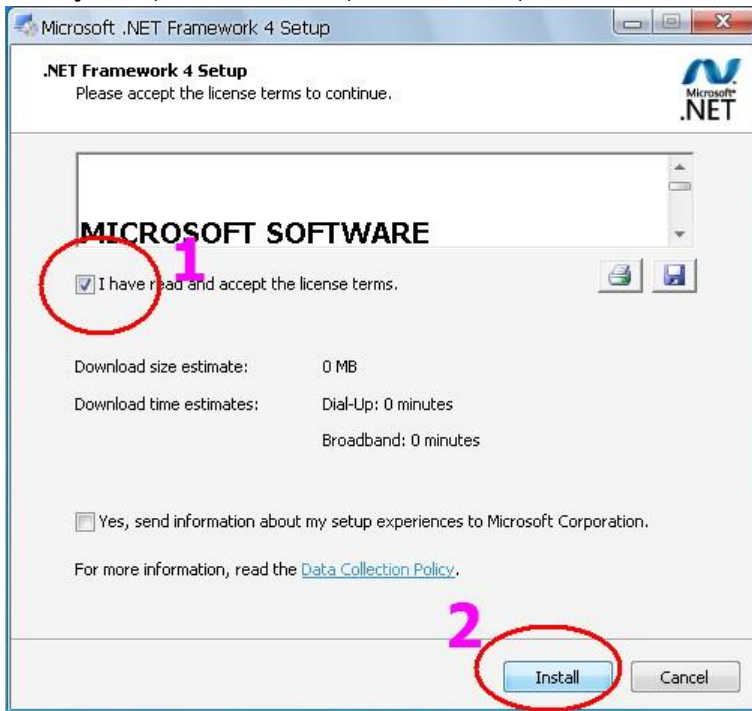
Microsoft .NET Framework 4 Setup

.NET Framework 4 Setup
Please accept the license terms to continue.

Microsoft .NET

MICROSOFT SOFTWARE

1

I have read and accept the license terms.

Download size estimate: 0 MB

Download time estimates: Dial-Up: 0 minutes

Broadband: 0 minutes

Yes, send information about my setup experiences to Microsoft Corporation.

For more information, read the Data Collection Policy.

2

Install

Cancel